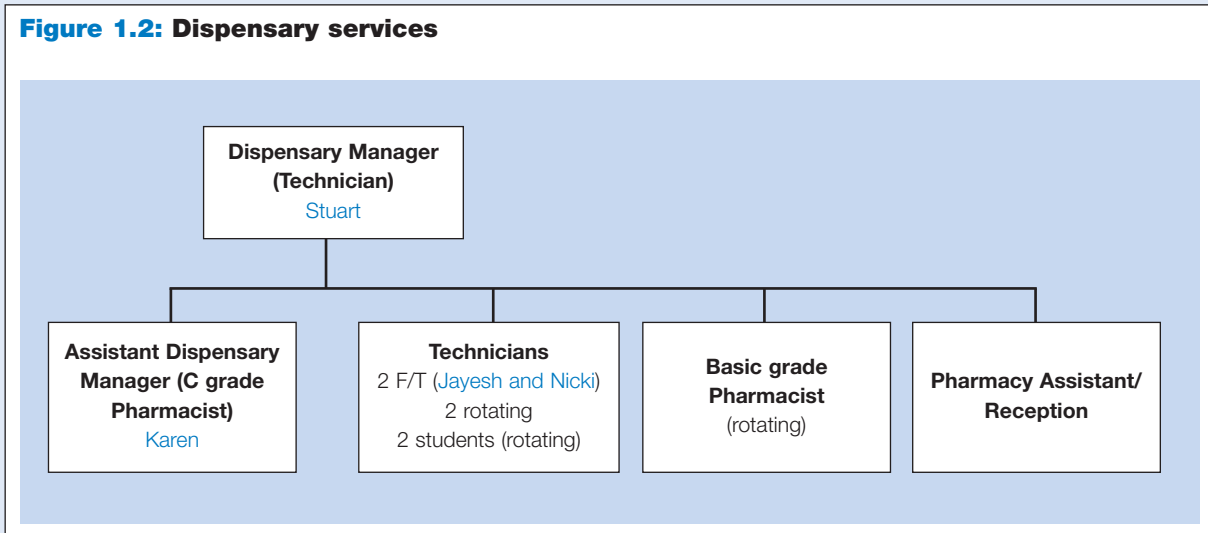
Figure 1.2: Dispensary services

Dispensary Manager (Technician)
Stuart

Assistant Dispensary Manager (C grade Pharmacist)
Karen

Technicians
2 F/T (Jayesh and Nicki)
2 rotating
2 students (rotating)

Basic grade Pharmacist
(rotating)

Pharmacy Assistant/ Reception